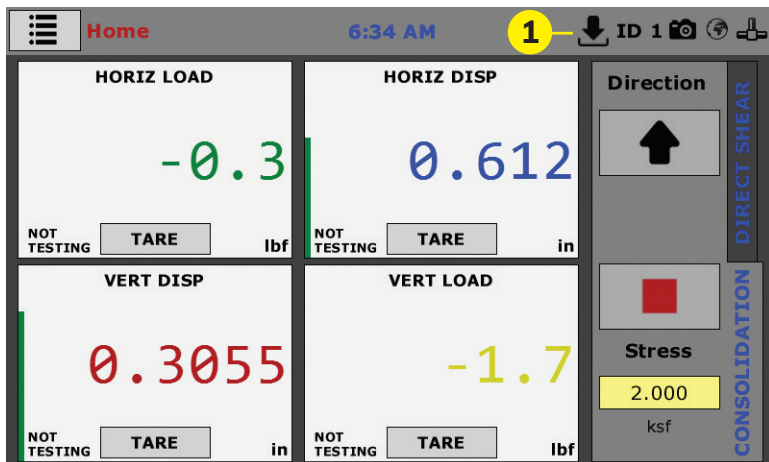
Home 6:34 AM 1 ID 1

HORIZ LOAD
-0.3
NOT TESTING TARE lbf

HORIZ DISP
0.612
NOT TESTING TARE in

VERT DISP
0.3055
NOT TESTING TARE in

VERT LOAD
-1.7
NOT TESTING TARE lbf

Direction
DIRECT SHEAR

CONSOLIDATION
Stress
2.000
ksf